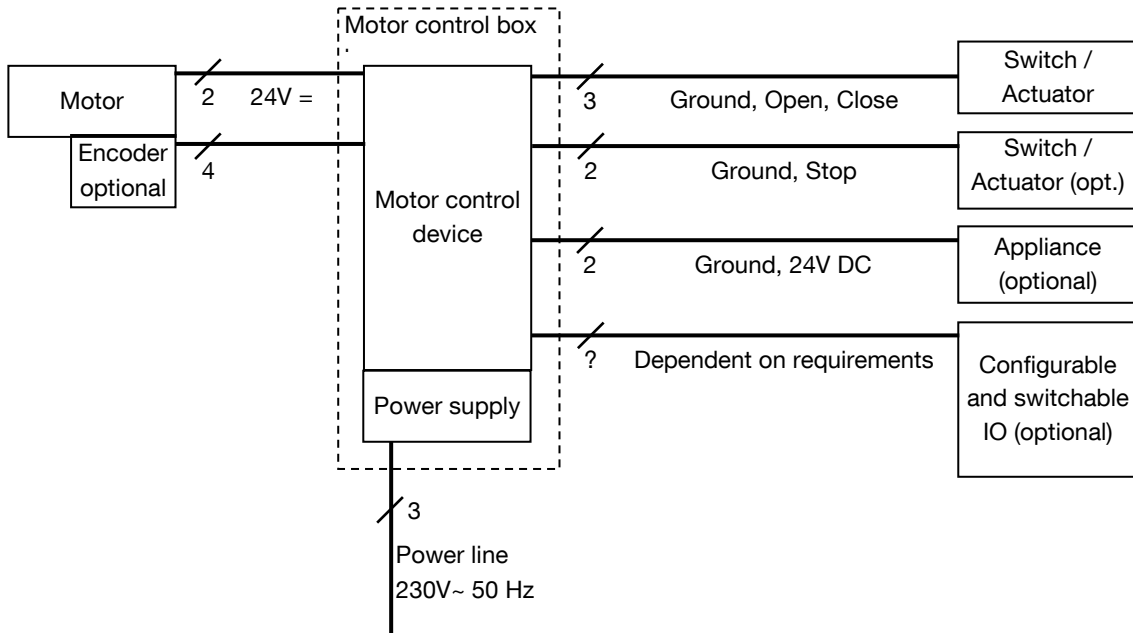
Motor control box

Motor

Encoder optional

2

24V =

4

Motor control device

Power supply

3

Power line
230V~ 50 Hz

3

Ground, Open, Close

Switch / Actuator

2

Ground, Stop

Switch / Actuator (opt.)

2

Ground, 24V DC

Appliance (optional)

?

Dependent on requirements

Configurable and switchable IO (optional)